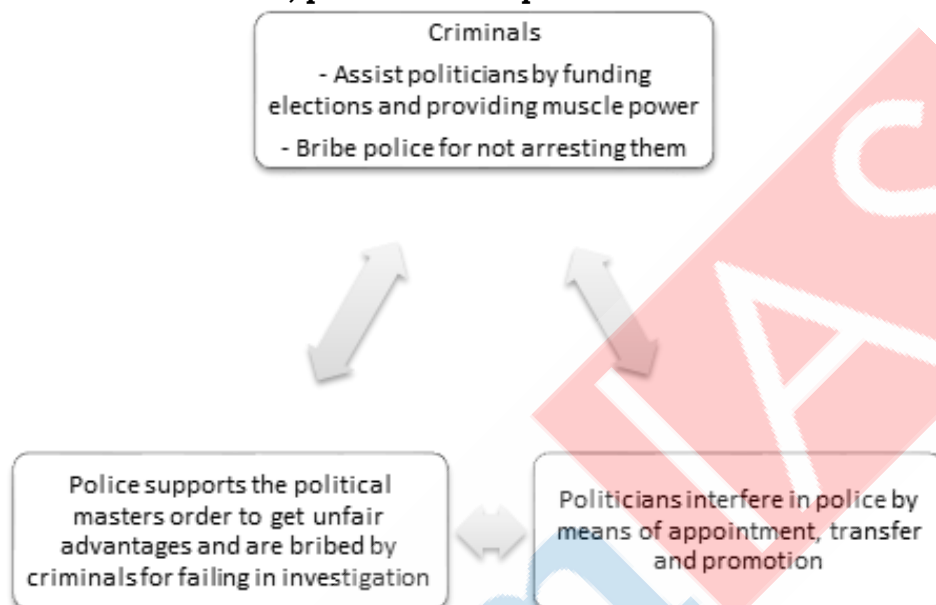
Criminals

- Assist politicians by funding elections and providing muscle power

- Bribe police for not arresting them

Police supports the political masters order to get unfair advantages and are bribed by criminals for failing in investigation

Politicians interfere in police by means of appointment, transfer and promotion